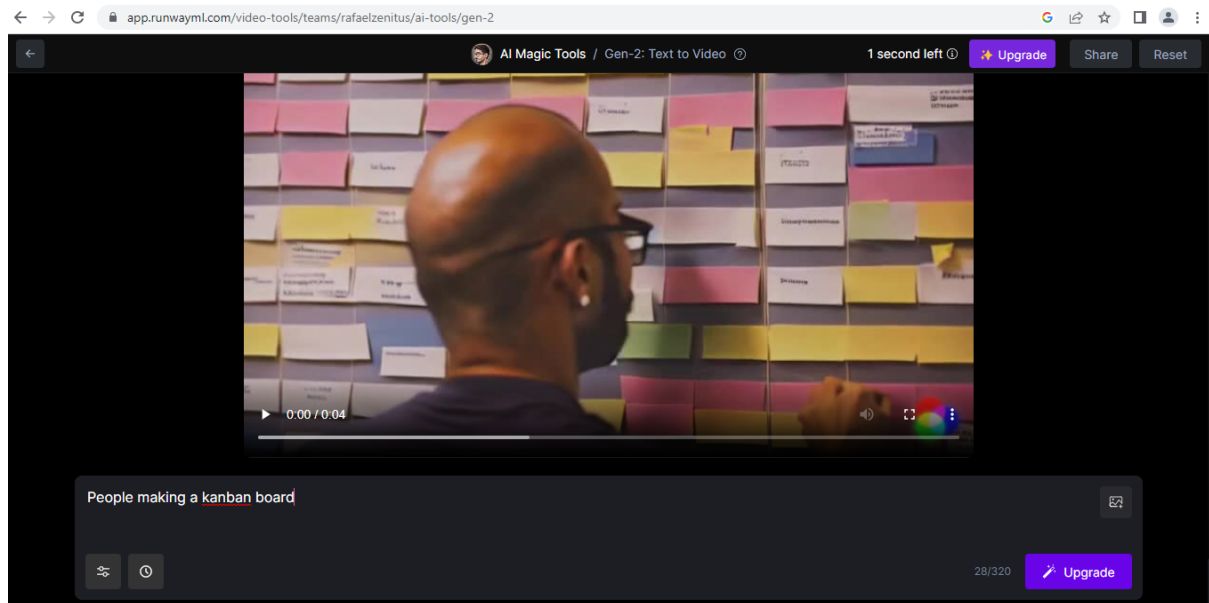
app.runwayml.com/video-tools/teams/rafaelzenitus/ai-tools/gen-2

AI Magic Tools / Gen-2: Text to Video

1 second left

Upgrade

Share

Reset

0:00 / 0:04

People making a kanban board

28/320

Upgrade